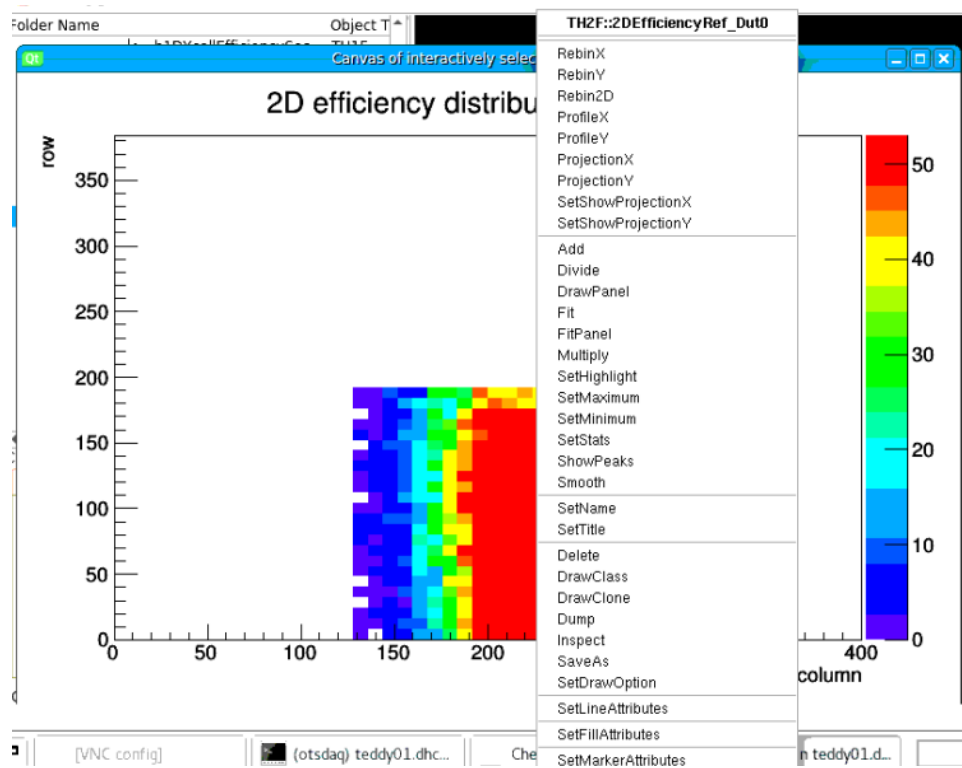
Folder Name Object T

Qt Canvas of interactively selec

2D efficiency distribu

row

350
300
250
200
150
100
50
0
0 50 100 150 200 400

column

50
40
30
20
10
0

TH2F::2DEfficiencyRef_Dut0

RebinX
RebinY
Rebin2D
ProfileX
ProfileY
ProjectionX
ProjectionY
SetShowProjectionX
SetShowProjectionY

Add
Divide
DrawPanel
Fit
FitPanel
Multiply
SetHighlight
SetMaximum
SetMinimum
SetStats
ShowPeaks
Smooth

SetName
SetTitle

Delete
DrawClass
DrawClone
Dump
Inspect
SaveAs
SetDrawOption

SetLineAttributes

SetFillAttributes

SetMarkerAttributes

[VNC config] (otsdaq) teddy01.dhc... Che n teddy01.d...